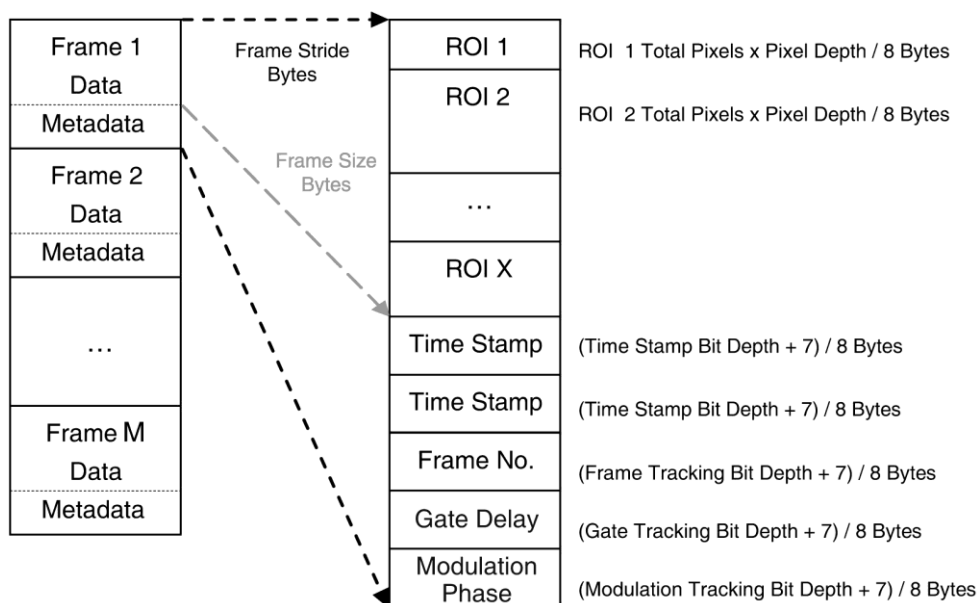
Frame 1
Data
Metadata
Frame 2
Data
Metadata
...
Frame M
Data
Metadata

Frame Stride Bytes

Frame Size Bytes

ROI 1
ROI 2
...
ROI X
Time Stamp
Time Stamp
Frame No.
Gate Delay
Modulation Phase

ROI 1 Total Pixels x Pixel Depth / 8 Bytes
ROI 2 Total Pixels x Pixel Depth / 8 Bytes
(Time Stamp Bit Depth + 7) / 8 Bytes
(Time Stamp Bit Depth + 7) / 8 Bytes
(Frame Tracking Bit Depth + 7) / 8 Bytes
(Gate Tracking Bit Depth + 7) / 8 Bytes
(Modulation Tracking Bit Depth + 7) / 8 Bytes